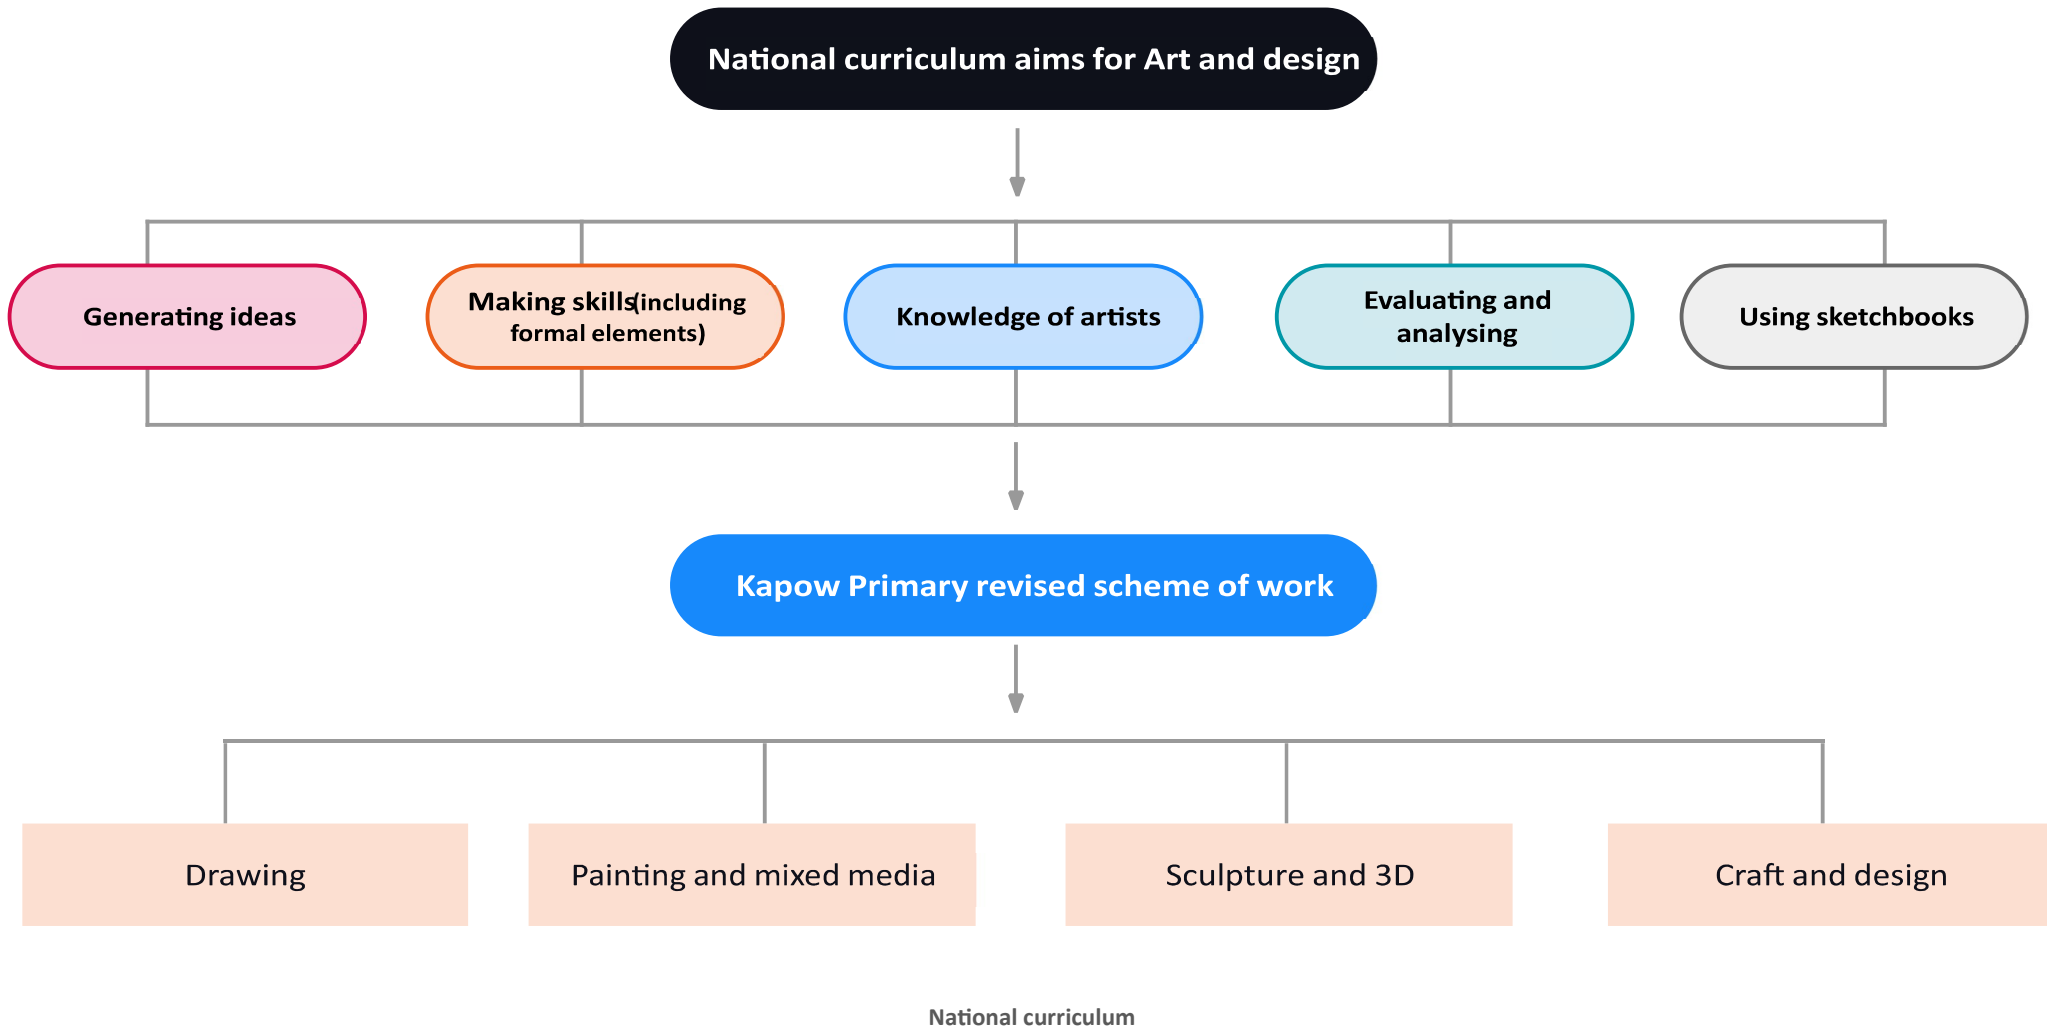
National curriculum aims for Art and design

Generating ideas

Making skills(including formal elements)

Knowledge of artists

Evaluating and analysing

Using sketchbooks

Kapow Primary revised scheme of work

Drawing

Painting and mixed media

Sculpture and 3D

Craft and design

National curriculum